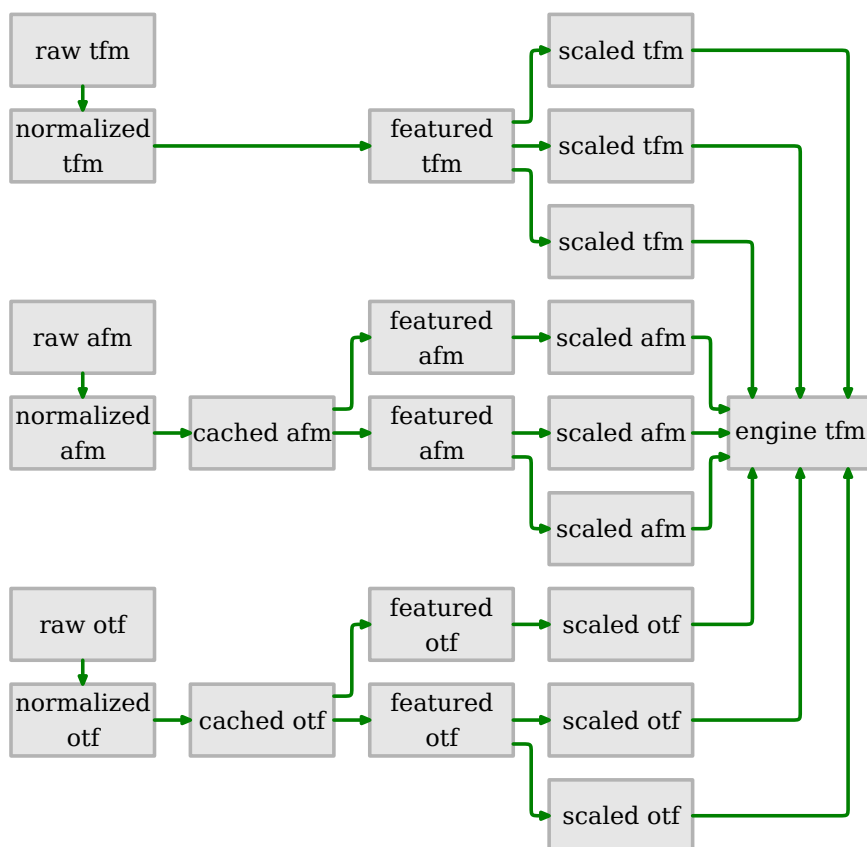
raw tfm

normalized tfm

featured tfm

scaled tfm

scaled tfm

scaled tfm

raw afm

normalized afm

cached afm

featured afm

featured afm

scaled afm

scaled afm

scaled afm

engine tfm

raw otf

normalized otf

cached otf

featured otf

featured otf

scaled otf

scaled otf

scaled otf